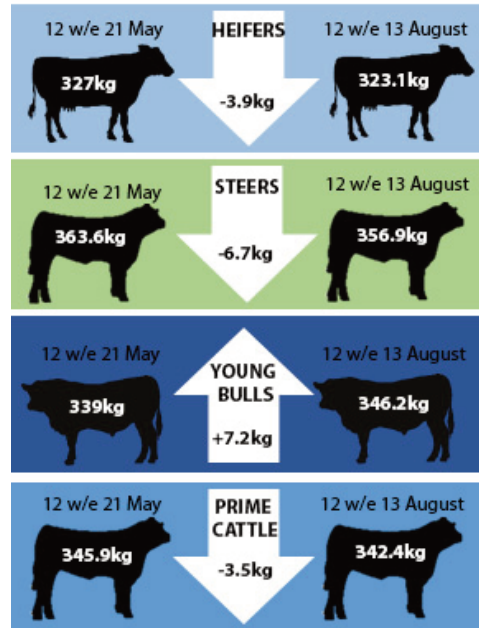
12 w/e 21 May

HEIFERS

12 w/e 13 August

327kg

-3.9kg

323.1kg

12 w/e 21 May

STEERS

12 w/e 13 August

363.6kg

-6.7kg

356.9kg

12 w/e 21 May

YOUNG BULLS

12 w/e 13 August

339kg

+7.2kg

346.2kg

12 w/e 21 May

PRIME CATTLE

12 w/e 13 August

345.9kg

-3.5kg

342.4kg